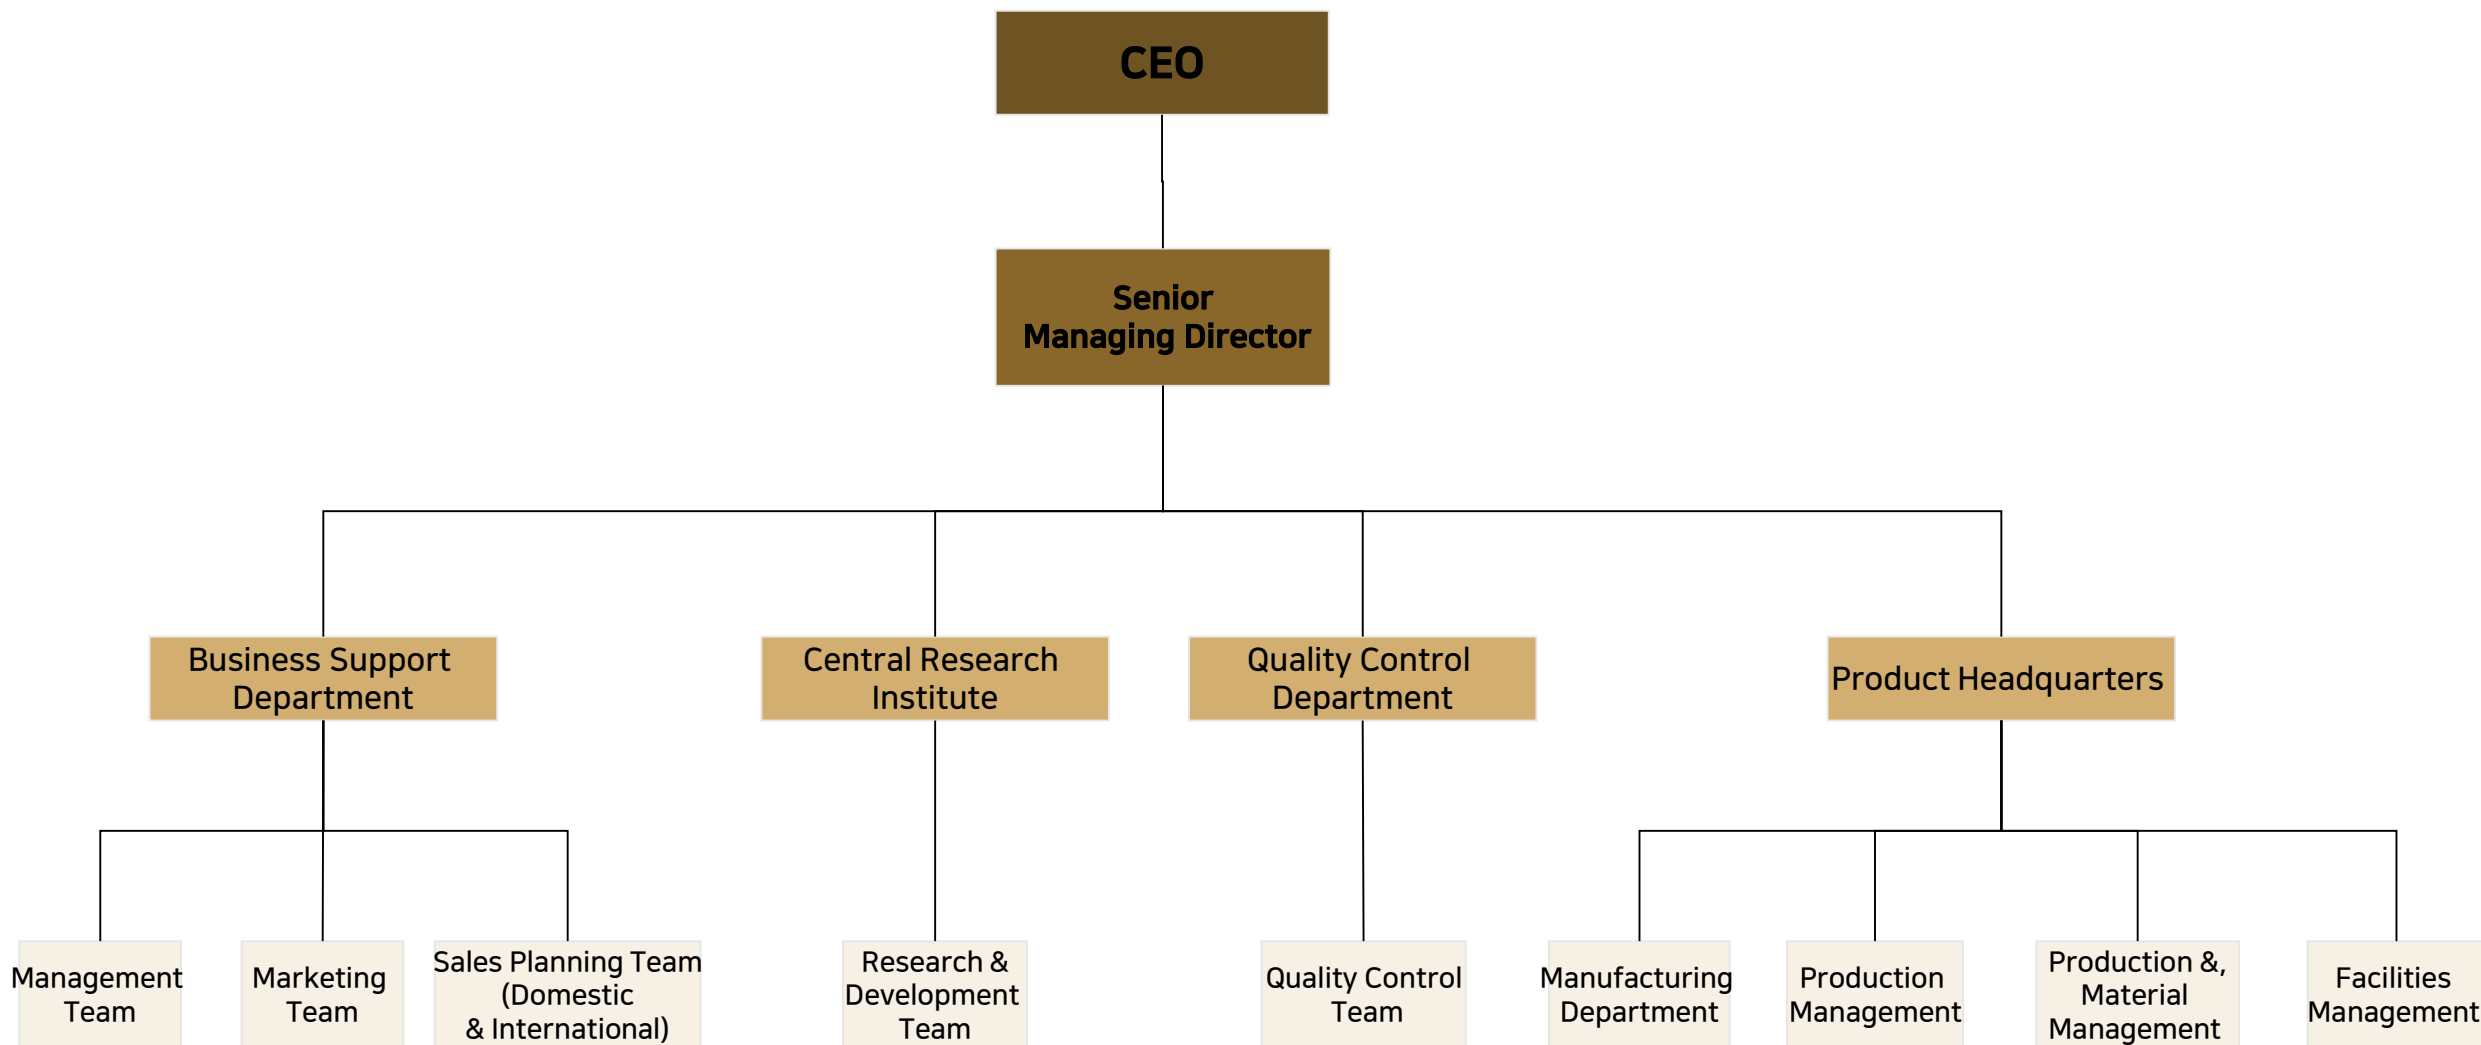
CEO

Senior Managing Director

Business Support Department

Central Research Institute

Quality Control Department

Product Headquarters

Management Team

Marketing Team

Sales Planning Team (Domestic & International)

Research & Development Team

Quality Control Team

Manufacturing Department

Production Management

Production &, Material Management

Facilities Management